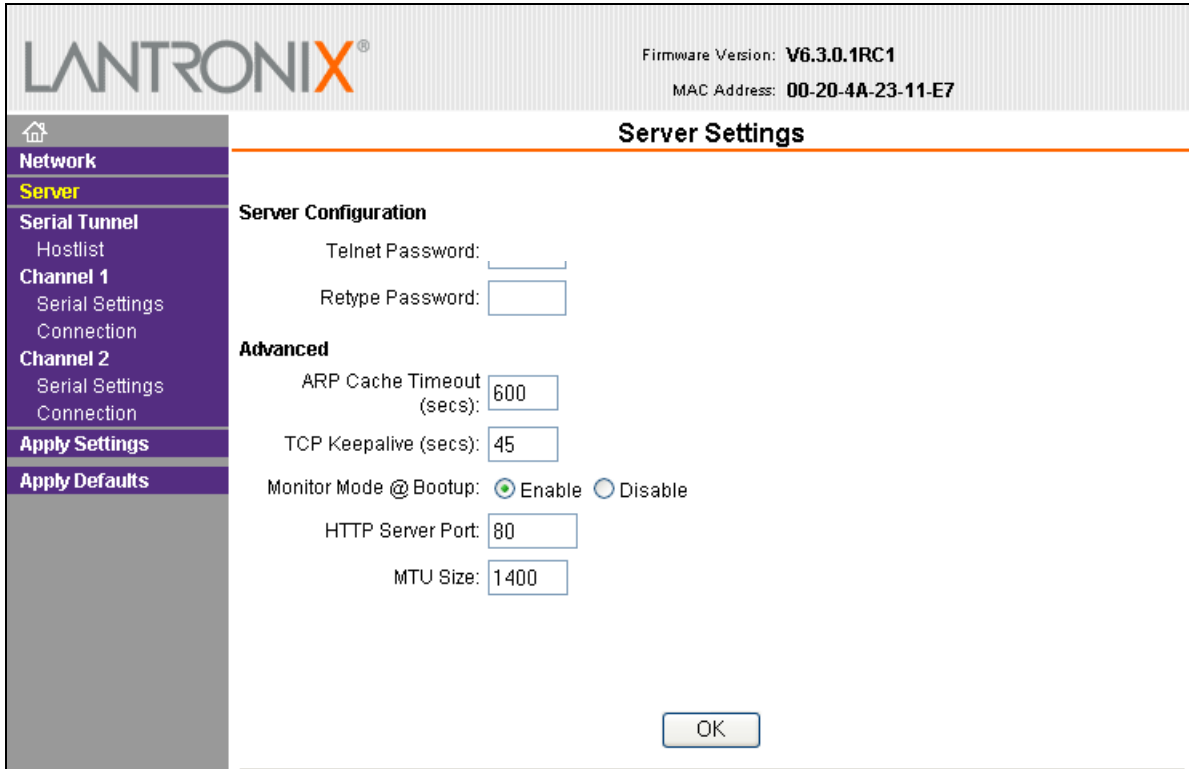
LANTRONIX®

Firmware Version: V6.3.0.1RC1
MAC Address: 00-20-4A-23-11-E7

Network
Server
Serial Tunnel
Hostlist
Channel 1
Serial Settings
Connection
Channel 2
Serial Settings
Connection
Apply Settings
Apply Defaults

Server Settings

Server Configuration

Telnet Password:

Retype Password:

Advanced

ARP Cache Timeout (secs): 600

TCP Keepalive (secs): 45

Monitor Mode @ Bootup: Enable Disable

HTTP Server Port: 80

MTU Size: 1400

OK